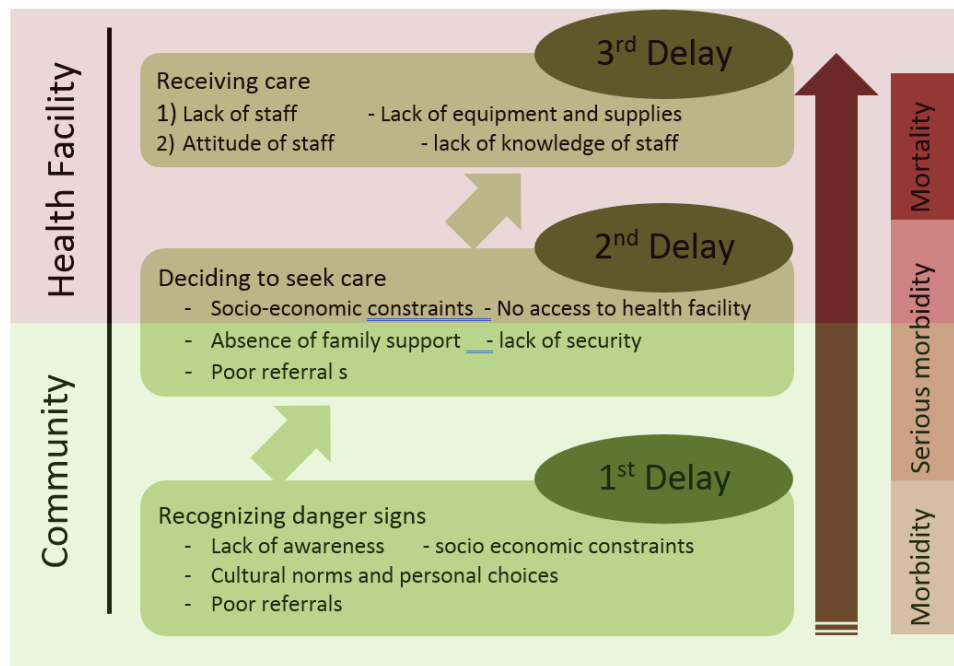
Health Facility

Community

3rd Delay

Receiving care
1) Lack of staff - Lack of equipment and supplies
2) Attitude of staff - lack of knowledge of staff

2nd Delay

Deciding to seek care
- Socio-economic constraints - No access to health facility
- Absence of family support - lack of security
- Poor referral s

1st Delay

Recognizing danger signs
- Lack of awareness - socio economic constraints
- Cultural norms and personal choices
- Poor referrals

Mortality

Serious morbidity

Morbidity